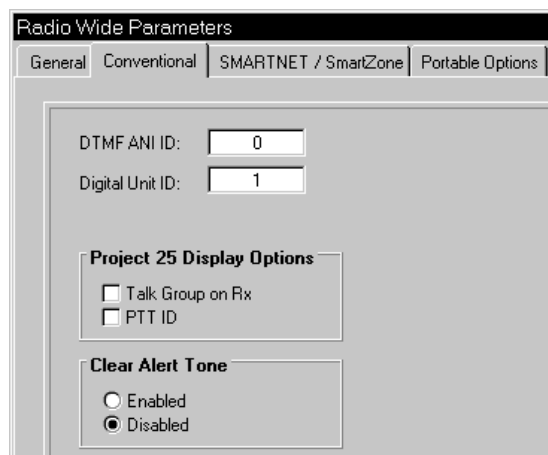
Radio Wide Parameters

General | Conventional | SMARTNET / SmartZone | Portable Options

DTMF ANI ID: 0

Digital Unit ID: 1

Project 25 Display Options

Talk Group on Rx

PTT ID

Clear Alert Tone

Enabled

Disabled